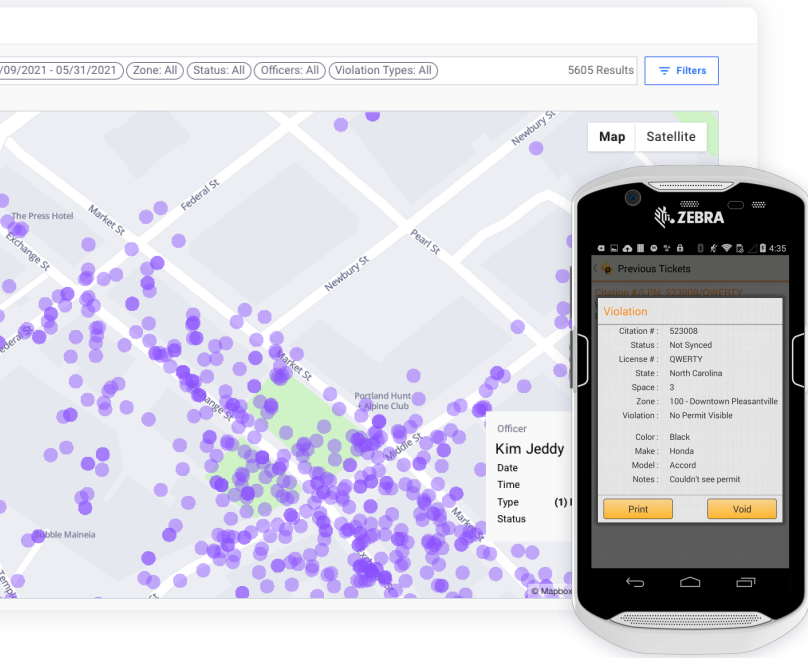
/09/2021 - 05/31/2021 Zone: All Status: All Officers: All Violation Types: All

5605 Results

Filters

Map Satellite

Newbury St

Federal St

Market St

The Press Hotel

Exchange St

Pearl St

Newbury St

Federal St

Market St

Portland Hunt Alpine Club

Exchange St

Middle St

Market St

Bubble Maineia

Temple St

© Mapbox

Officer

Kim Jeddy

Date

Time

Type (1) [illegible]

Status

ZEBRA

4:35

Previous Tickets

Citation # 0 PN: 523008/QWERTY

Violation

Citation # : 523008

Status : Not Synced

License # : QWERTY

State : North Carolina

Space : 3

Zone : 100 - Downtown Pleasantville

Violation : No Permit Visible

Color : Black

Make : Honda

Model : Accord

Notes : Couldn't see permit

Print

Void